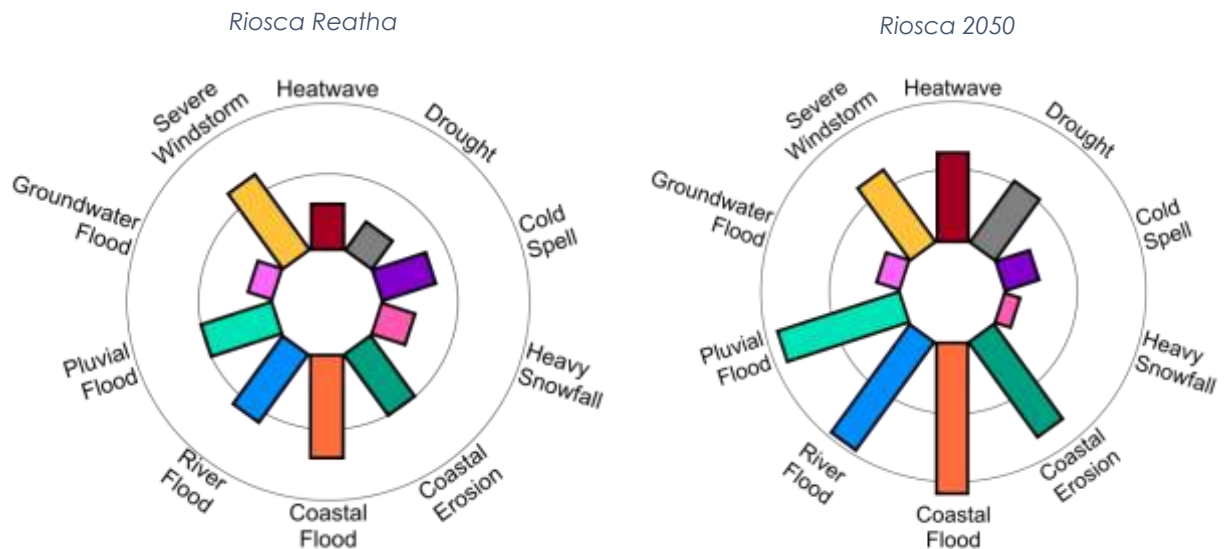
Riosca Reatha

Heatwave
Drought
Cold Spell
Heavy Snowfall
Coastal Erosion
Coastal Flood
River Flood
Pluvial Flood
Groundwater Flood
Severe Windstorm

Riosca 2050

Heatwave
Drought
Cold Spell
Heavy Snowfall
Coastal Erosion
Coastal Flood
River Flood
Pluvial Flood
Groundwater Flood
Severe Windstorm